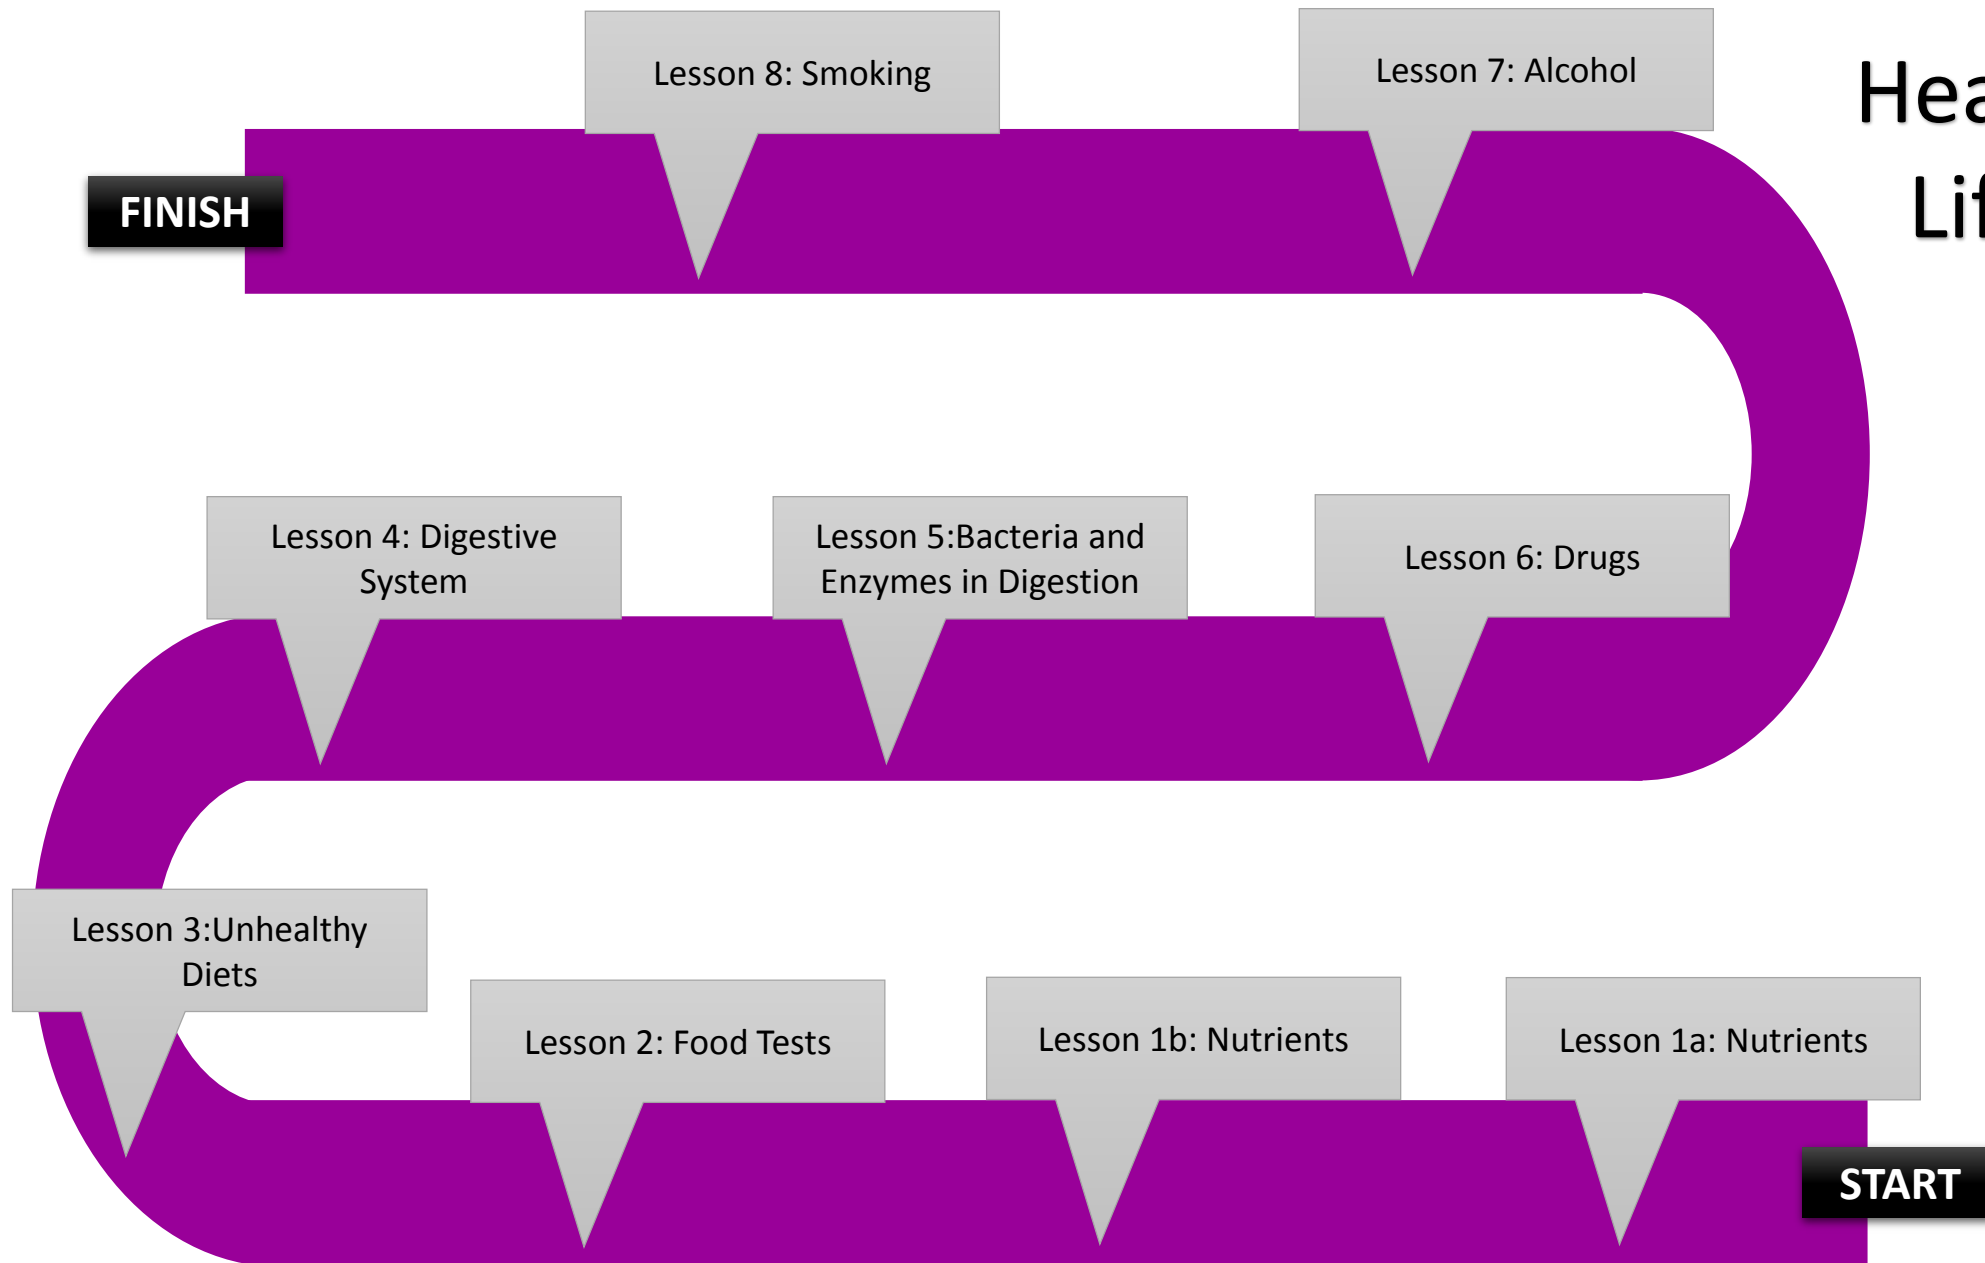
Lesson 8: Smoking

Lesson 7: Alcohol

Hea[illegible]

Li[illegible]

FINISH

Lesson 4: Digestive System

Lesson 5:Bacteria and Enzymes in Digestion

Lesson 6: Drugs

Lesson 3:Unhealthy Diets

Lesson 2: Food Tests

Lesson 1b: Nutrients

Lesson 1a: Nutrients

START